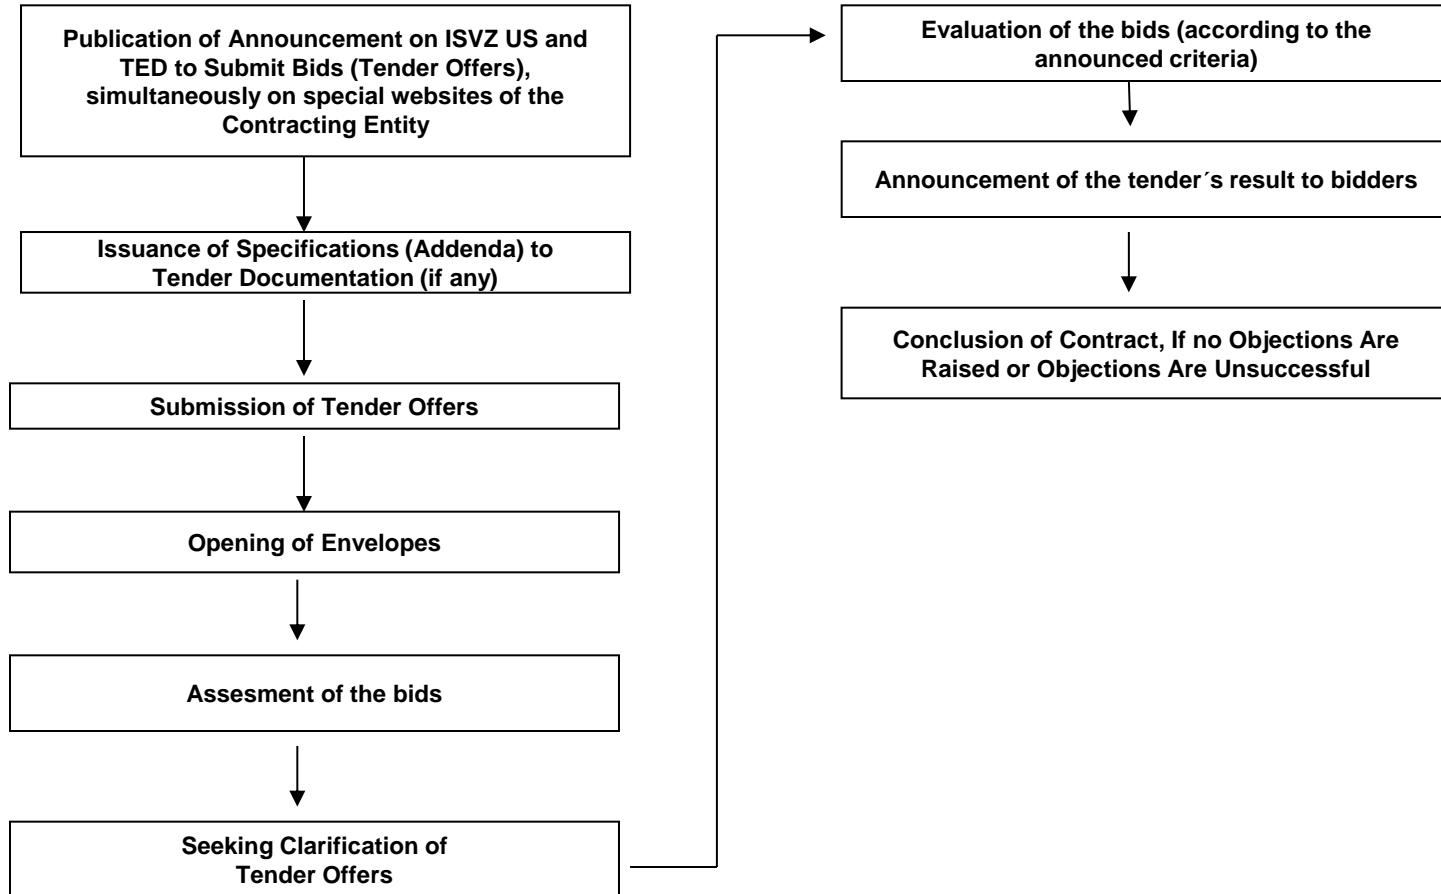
Publication of Announcement on ISVZ US and TED to Submit Bids (Tender Offers), simultaneously on special websites of the Contracting Entity

Issuance of Specifications (Addenda) to Tender Documentation (if any)

Submission of Tender Offers

Opening of Envelopes

Assesment of the bids

Seeking Clarification of Tender Offers

Evaluation of the bids (according to the announced criteria)

Announcement of the tender´s result to bidders

Conclusion of Contract, If no Objections Are Raised or Objections Are Unsuccessful